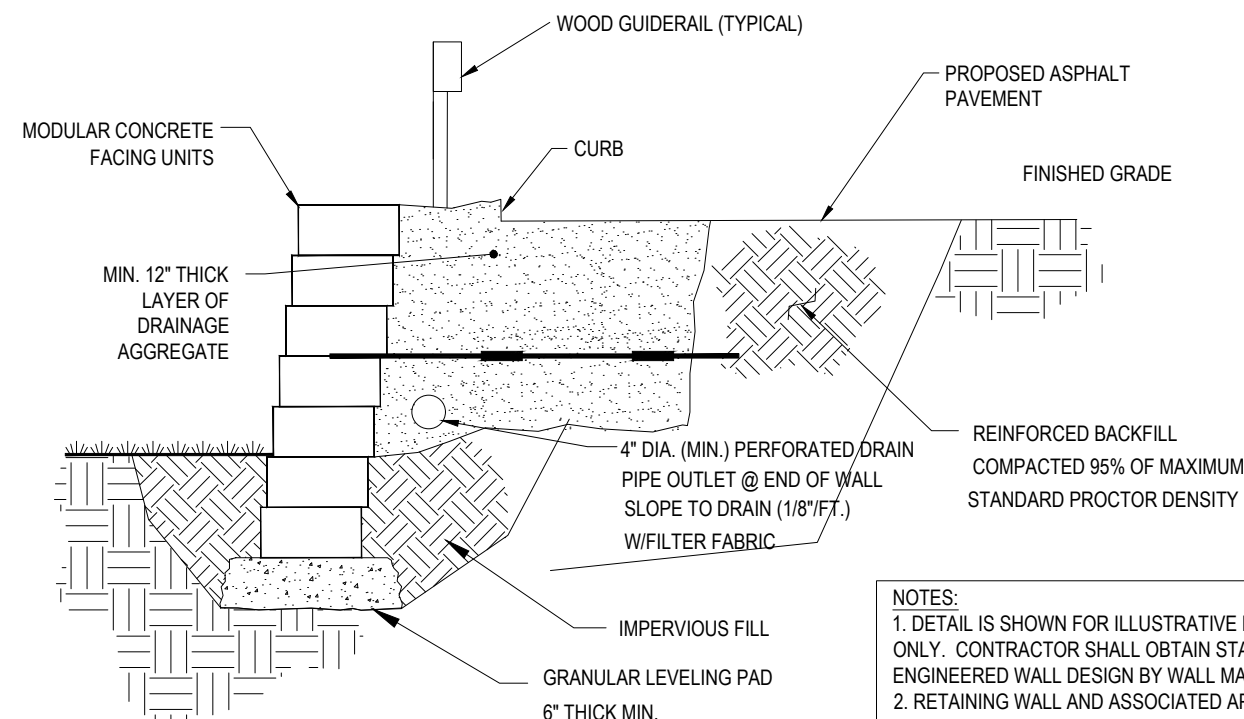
WOOD GUIDERAIL (TYPICAL)

PROPOSED ASPHALT PAVEMENT

MODULAR CONCRETE FACING UNITS

CURB

FINISHED GRADE

MIN. 12" THICK LAYER OF DRAINAGE AGGREGATE

4" DIA. (MIN.) PERFORATED DRAIN PIPE OUTLET @ END OF WALL SLOPE TO DRAIN (1/8"/FT.) W/FILTER FABRIC

REINFORCED BACKFILL COMPACTED 95% OF MAXIMUM STANDARD PROCTOR DENSITY

IMPERVIOUS FILL

GRANULAR LEVELING PAD 6" THICK MIN.

NOTES:
1. DETAIL IS SHOWN FOR ILLUSTRATIVE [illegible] ONLY. CONTRACTOR SHALL OBTAIN STA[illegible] ENGINEERED WALL DESIGN BY WALL MA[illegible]
2. RETAINING WALL AND ASSOCIATED AR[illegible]